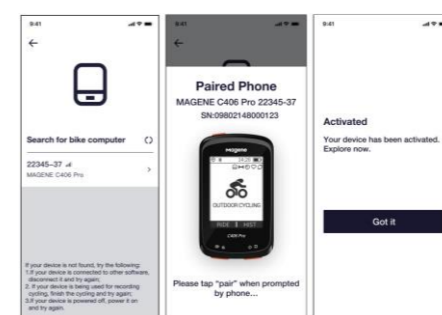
9:41

←

Search for bike computer

22345-37
MAGENE C406 Pro

If your device is not found, try the following:
1.If your device is connected to other software, disconnect it and try again;
2. If your device is being used for recording cycling, finish the cycling and try again;
3.If your device is powered off, power it on and try again.

9:41

←

Paired Phone
MAGENE C406 Pro 22345-37
SN:09802148000123

magene

OUTDOOR CYCLING

RIDE | NEXT

C406 Pro

Please tap "pair" when prompted by phone...

9:41

Activated
Your device has been activated. Explore now.

Got it